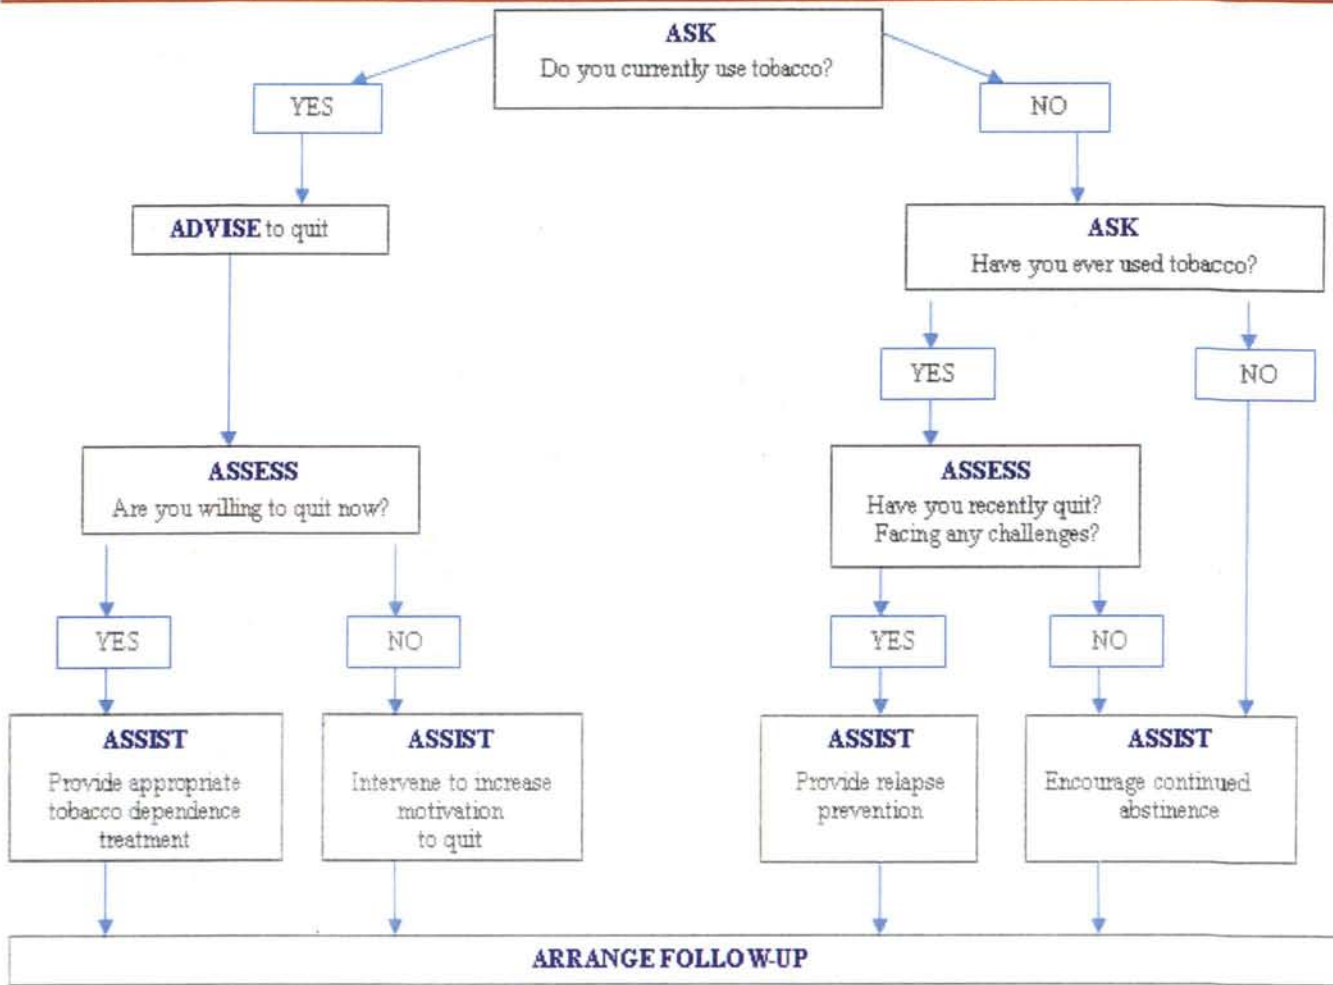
ASK
Do you currently use tobacco?

YES

NO

ADVISE to quit

ASK
Have you ever used tobacco?

YES

NO

ASSESS
Are you willing to quit now?

ASSESS
Have you recently quit? Facing any challenges?

YES

NO

YES

NO

ASSIST
Provide appropriate tobacco dependence treatment

ASSIST
Intervene to increase motivation to quit

ASSIST
Provide relapse prevention

ASSIST
Encourage continued abstinence

ARRANGE FOLLOW-UP